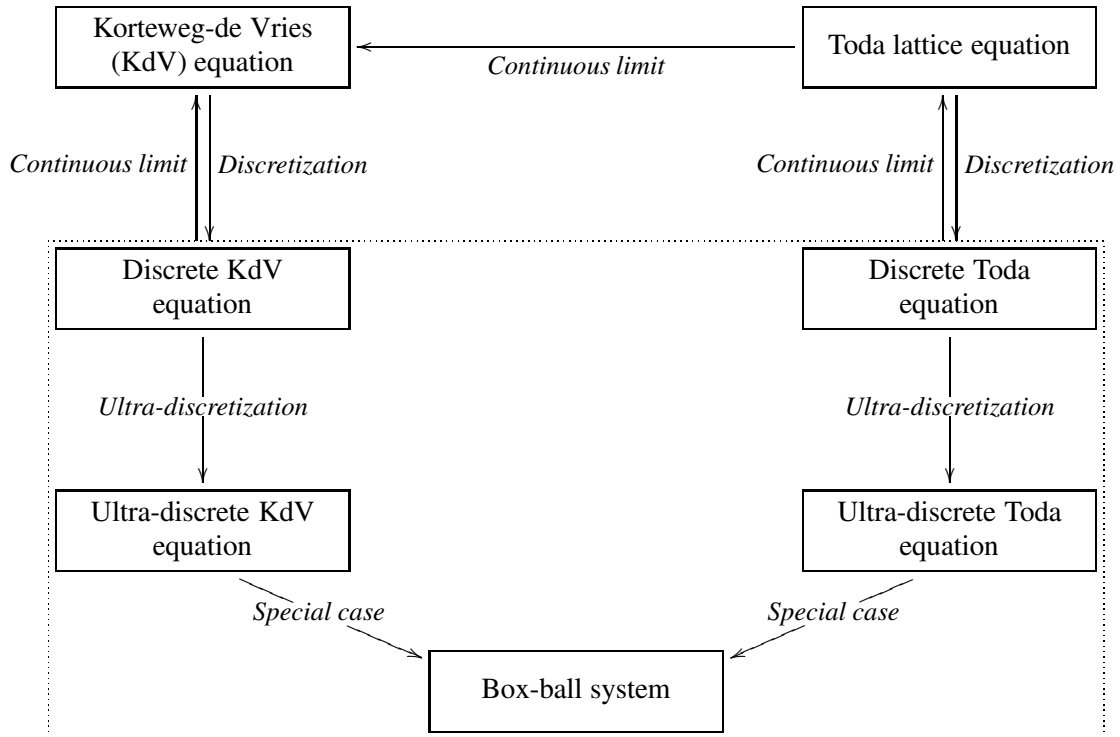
Korteweg-de Vries (KdV) equation

Continuous limit

Toda lattice equation

Continuous limit

Discretization

Continuous limit

Discretization

Discrete KdV equation

Discrete Toda equation

Ultra-discretization

Ultra-discretization

Ultra-discrete KdV equation

Ultra-discrete Toda equation

Special case

Special case

Box-ball system